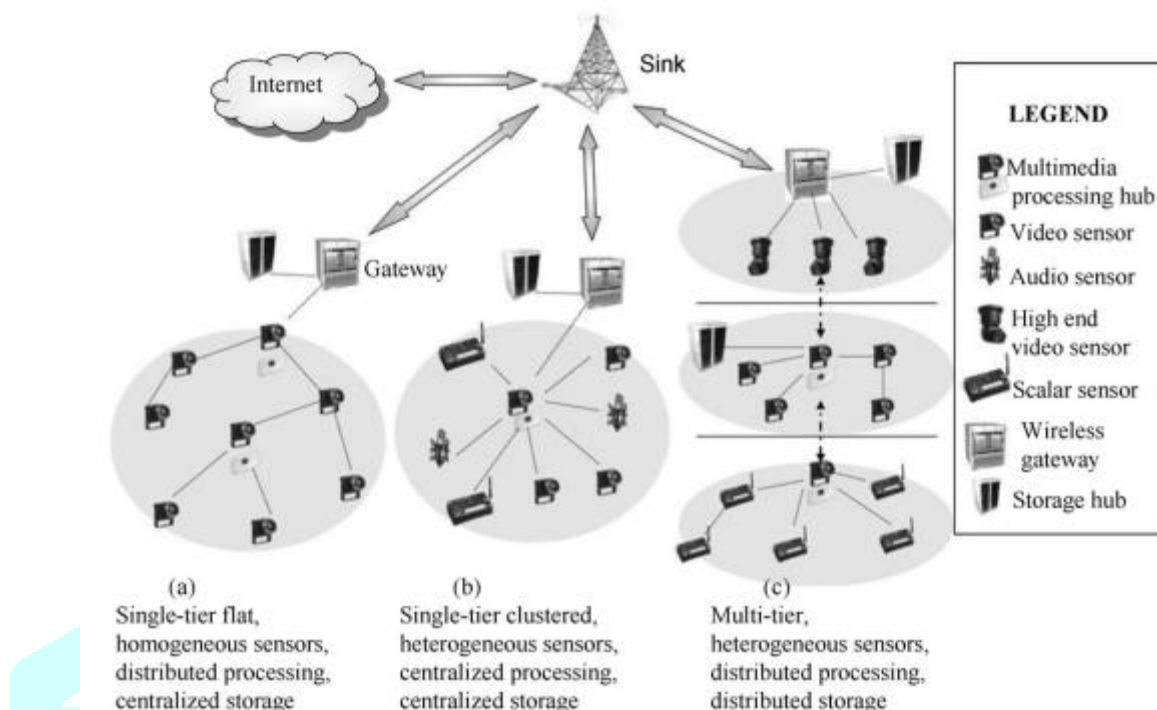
Internet

Sink

Gateway

LEGEND

Multimedia processing hub

Video sensor

Audio sensor

High end video sensor

Scalar sensor

Wireless gateway

Storage hub

(a)
Single-tier flat, homogeneous sensors, distributed processing, centralized storage

(b)
Single-tier clustered, heterogeneous sensors, centralized processing, centralized storage

(c)
Multi-tier, heterogeneous sensors, distributed processing, distributed storage